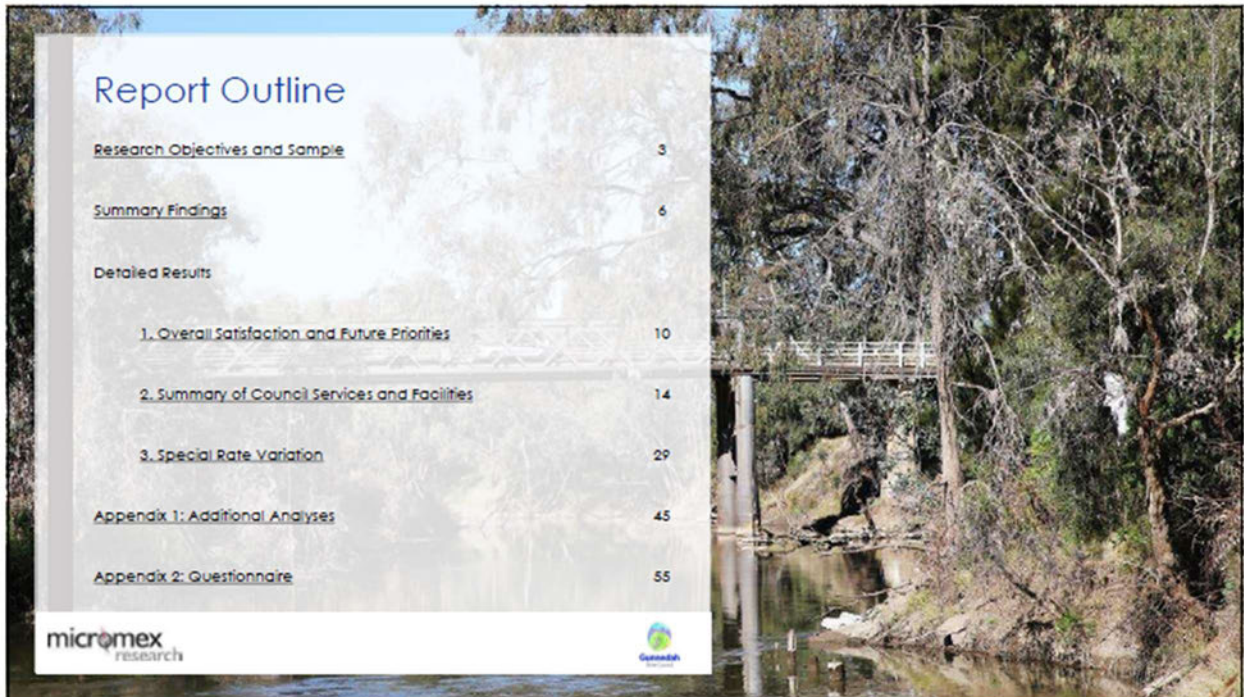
Report Outline

Research Objectives and Sample 3

Summary Findings 6

Detailed Results

1. Overall Satisfaction and Future Priorities 10

2. Summary of Council Services and Facilities 14

3. Special Rate Variation 29

Appendix 1: Additional Analyses 45

Appendix 2: Questionnaire 55

micromex research

Gunnedah Shire Council